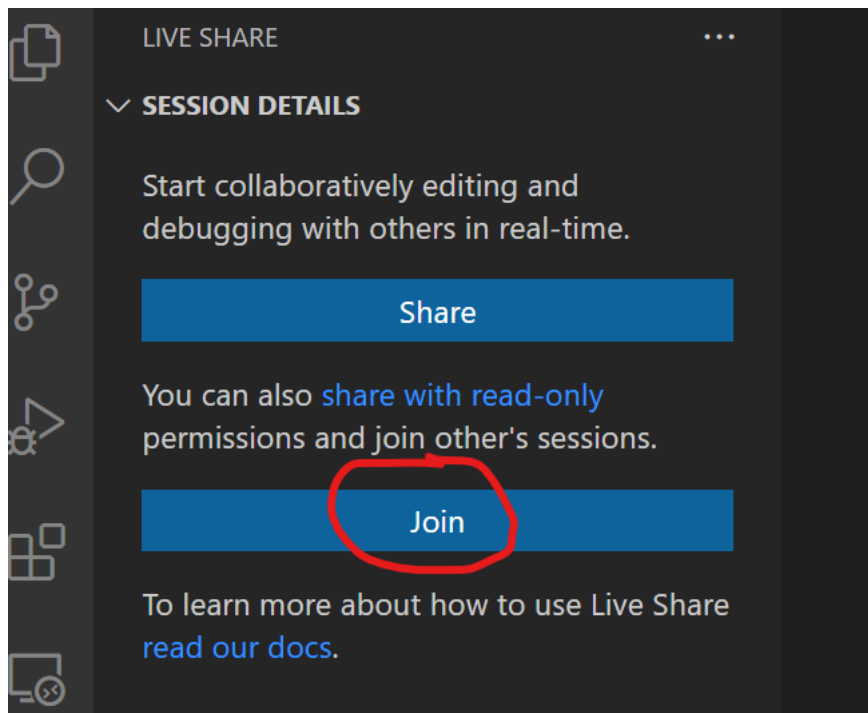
LIVE SHARE ...

SESSION DETAILS

Start collaboratively editing and debugging with others in real-time.

Share

You can also share with read-only permissions and join other's sessions.

Join

To learn more about how to use Live Share read our docs.